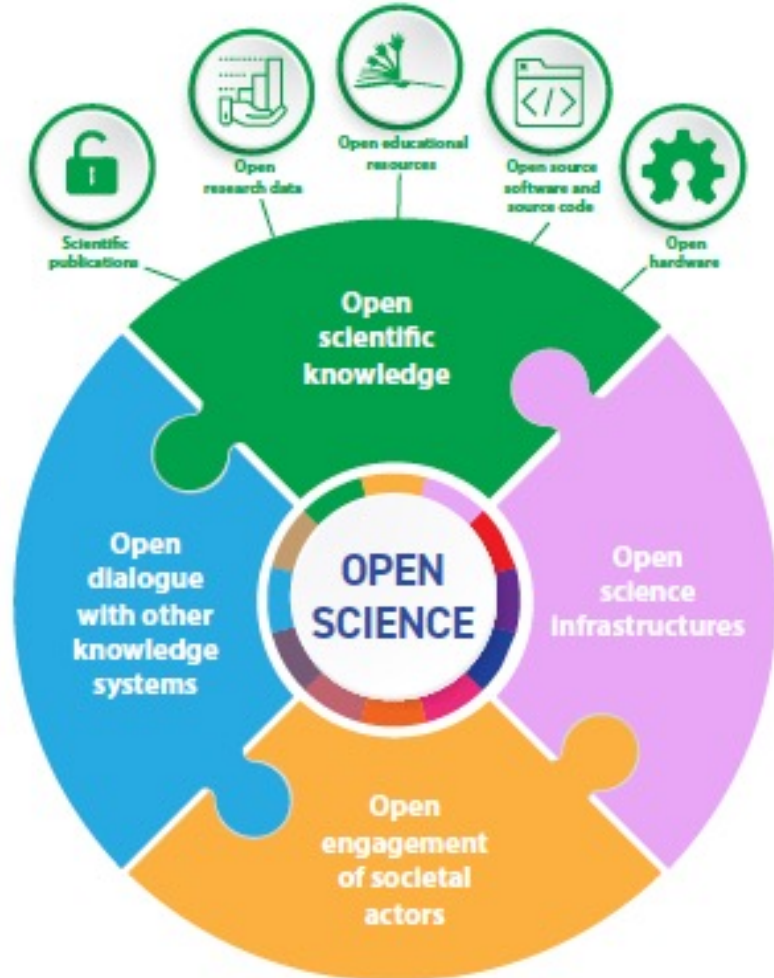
Scientific publications

Open research data

Open educational resources

Open source software and source code

Open hardware

Open scientific knowledge

Open dialogue with other knowledge systems

OPEN SCIENCE

Open science infrastructures

Open engagement of societal actors